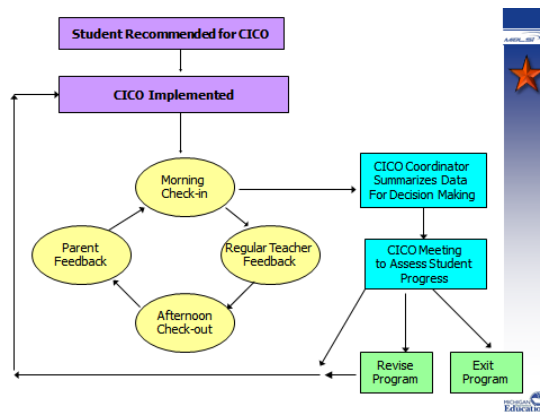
Student Recommended for CICO

CICO Implemented

Morning Check-in

Regular Teacher Feedback

Afternoon Check-out

Parent Feedback

CICO Coordinator Summarizes Data For Decision Making

CICO Meeting to Assess Student Progress

Revise Program

Exit Program

MiBLSi

MICHIGAN Education